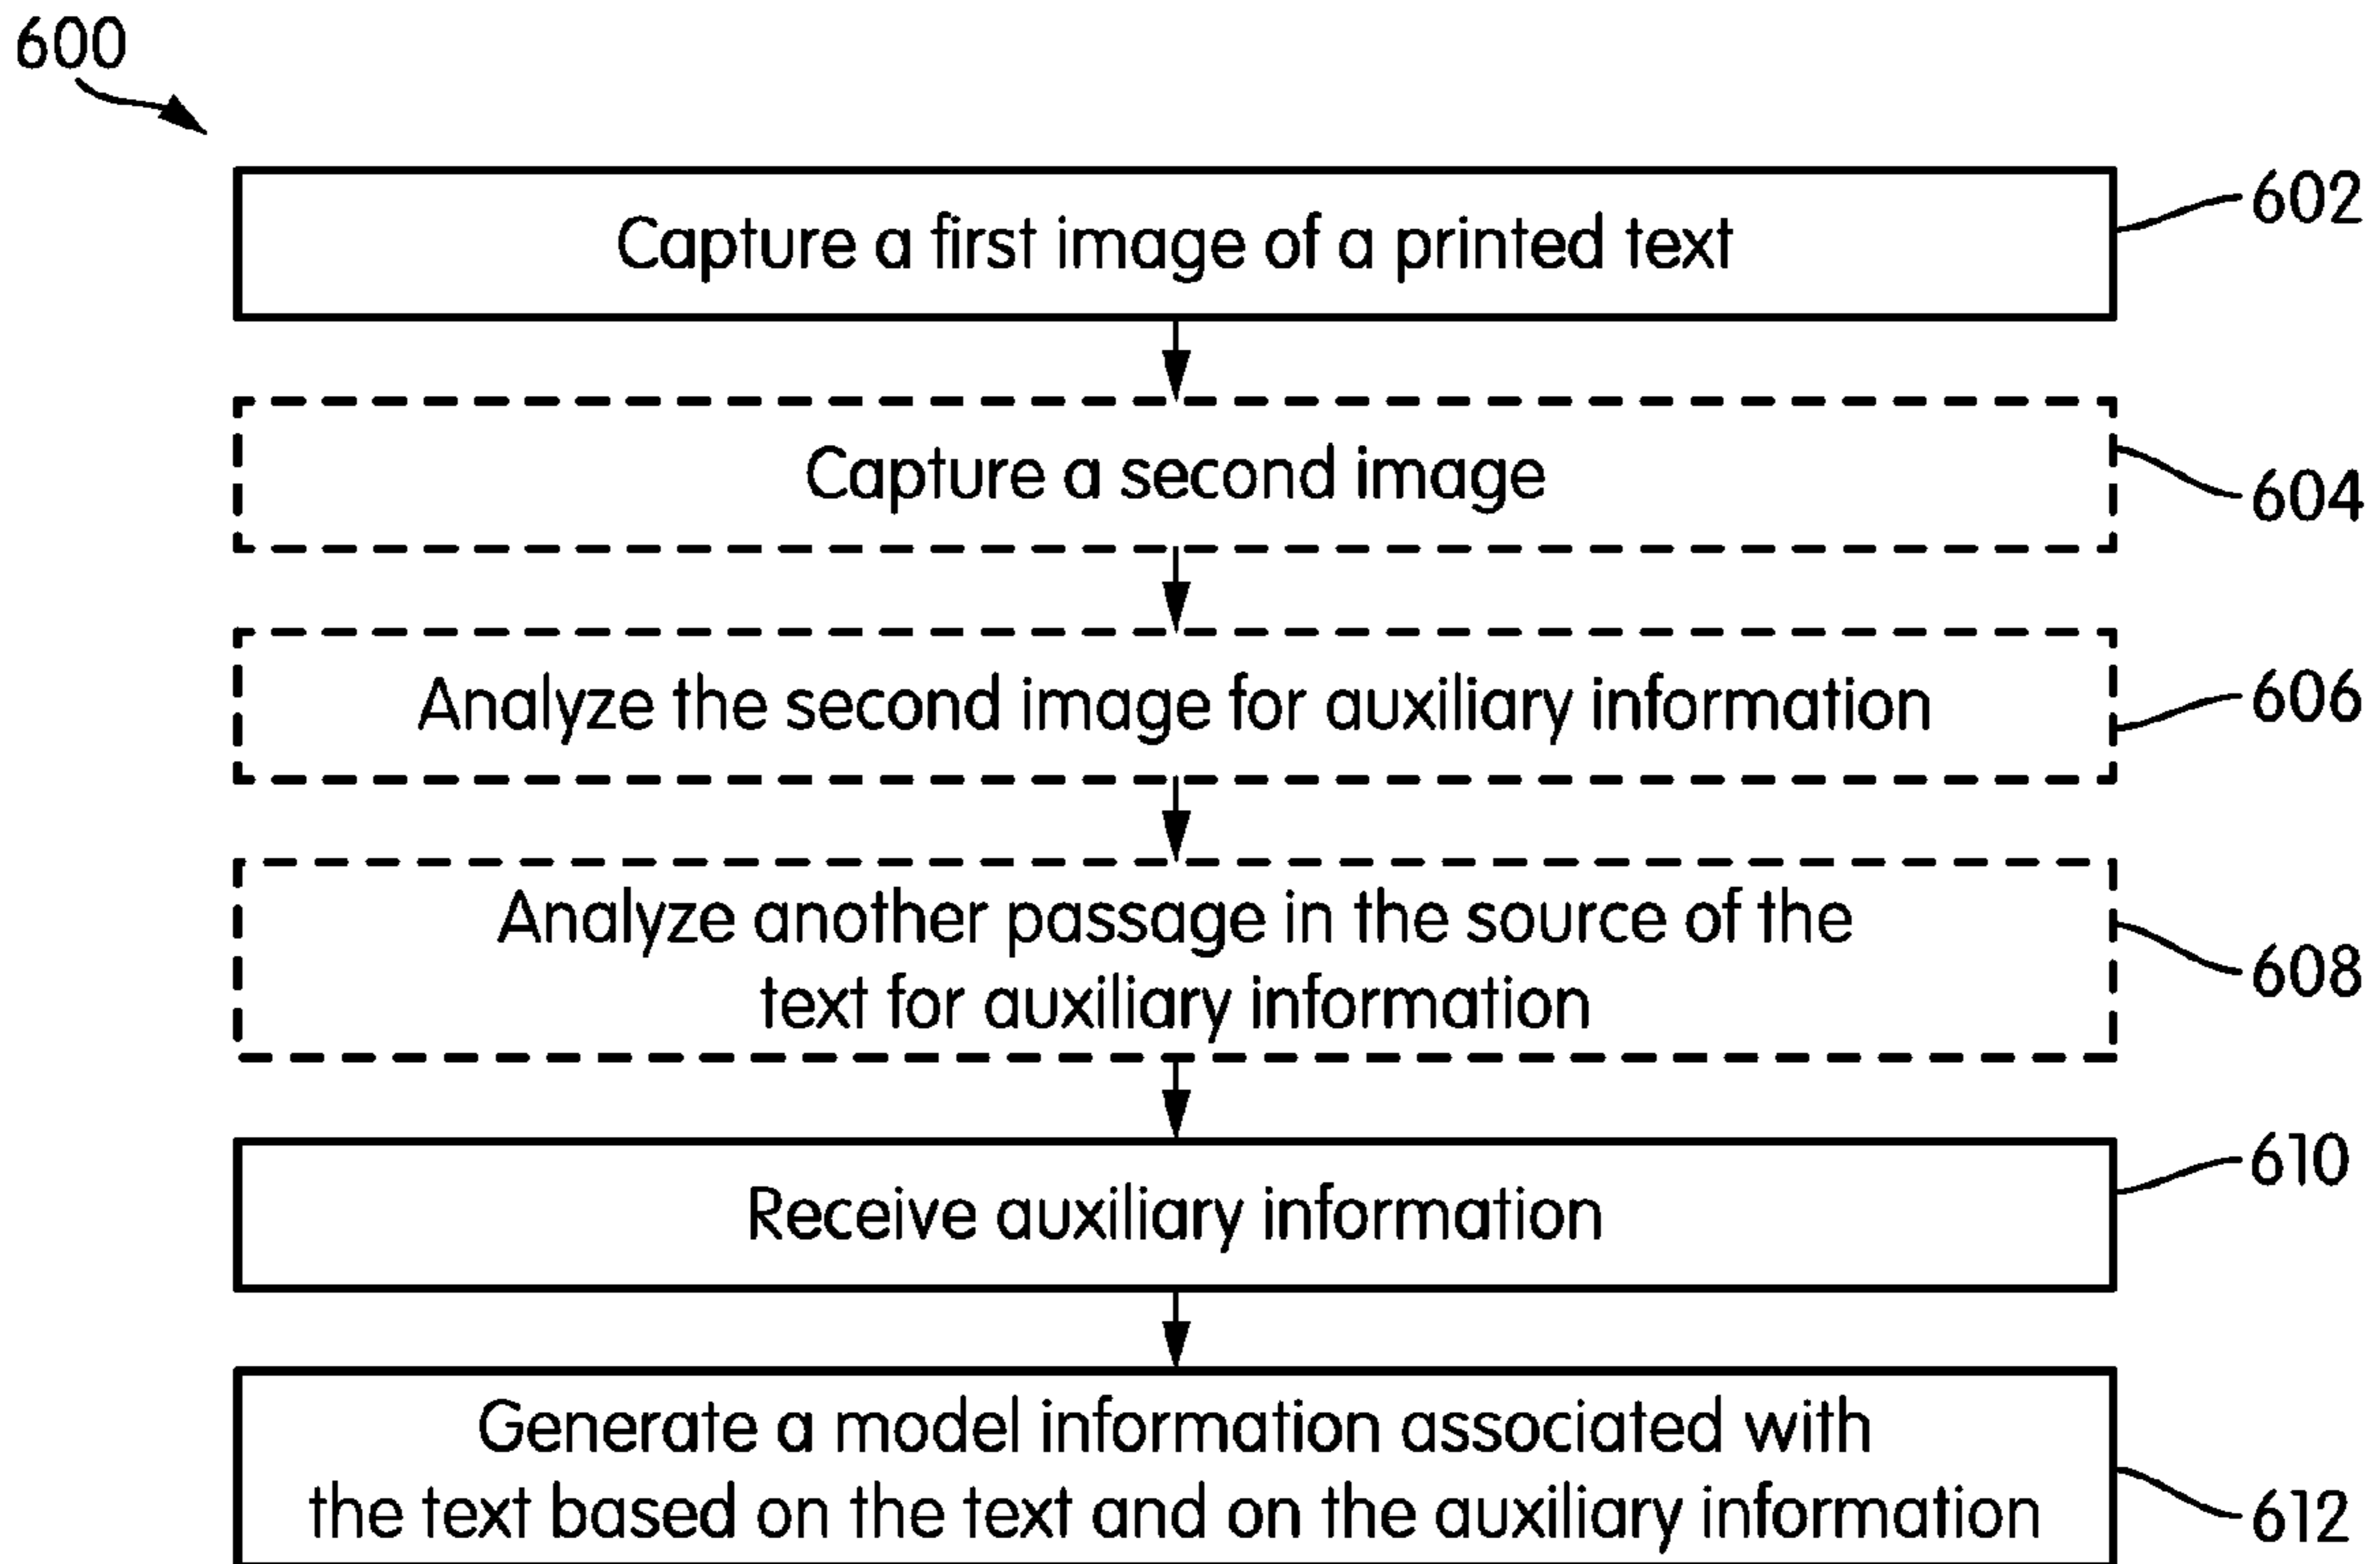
600

Capture a first image of a printed text

602

Capture a second image

604

Analyze the second image for auxiliary information

606

Analyze another passage in the source of the text for auxiliary information

608

Receive auxiliary information

610

Generate a model information associated with the text based on the text and on the auxiliary information

612